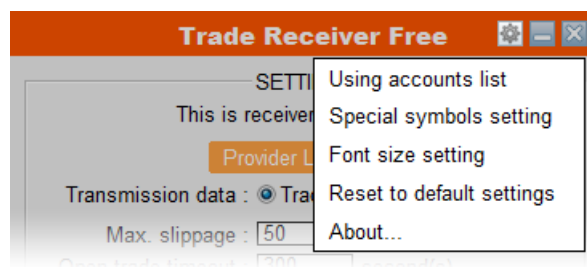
Trade Receiver Free

SETTI

This is receiver

Provider L

Transmission data : Trad

Max. slippage : 50

Using accounts list

Special symbols setting

Font size setting

Reset to default settings

About...